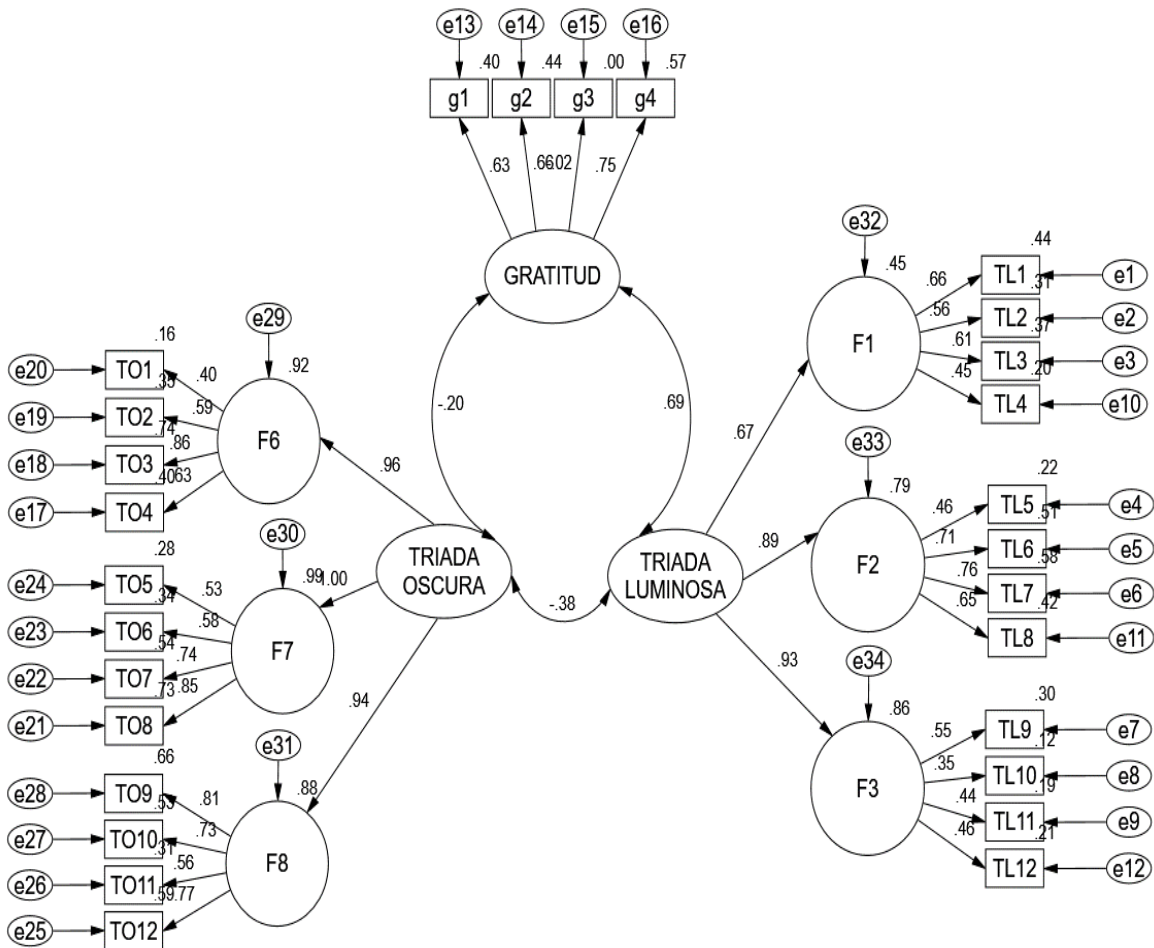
e13 e14 e15 e16
.40 .44 .00 .57
g1 g2 g3 g4
.63 .66 .02 .75
GRATITUD
-.20
.69
e32
.45
.44
TL1 e1
.66
.31
.56
TL2 e2
.37
.61
TL3 e3
.20
.45
TL4 e10
F1
.67
e29
.92
.16
e20 TO1
.40
.35
.59
e19 TO2
.74
.86
e18 TO3
.40 .63
e17 TO4
F6
.96
e33
.79
.22
.46
TL5 e4
.51
.71
TL6 e5
.58
.76
TL7 e6
.42
.65
TL8 e11
F2
.89
e30
.28
.99 1.00
e24 TO5
.53
.34
.58
e23 TO6
.54
.74
e22 TO7
.73 .85
e21 TO8
F7
TRIADA OSCURA
-.38
TRIADA LUMINOSA
.93
.94
e34
.86
.30
.55
TL9 e7
.12
.35
TL10 e8
.19
.44
TL11 e9
.21
.46
TL12 e12
F3
e31
.66
.88
e28 TO9
.81
.53
.73
e27 TO10
.31
.56
e26 TO11
.59 .77
e25 TO12
F8